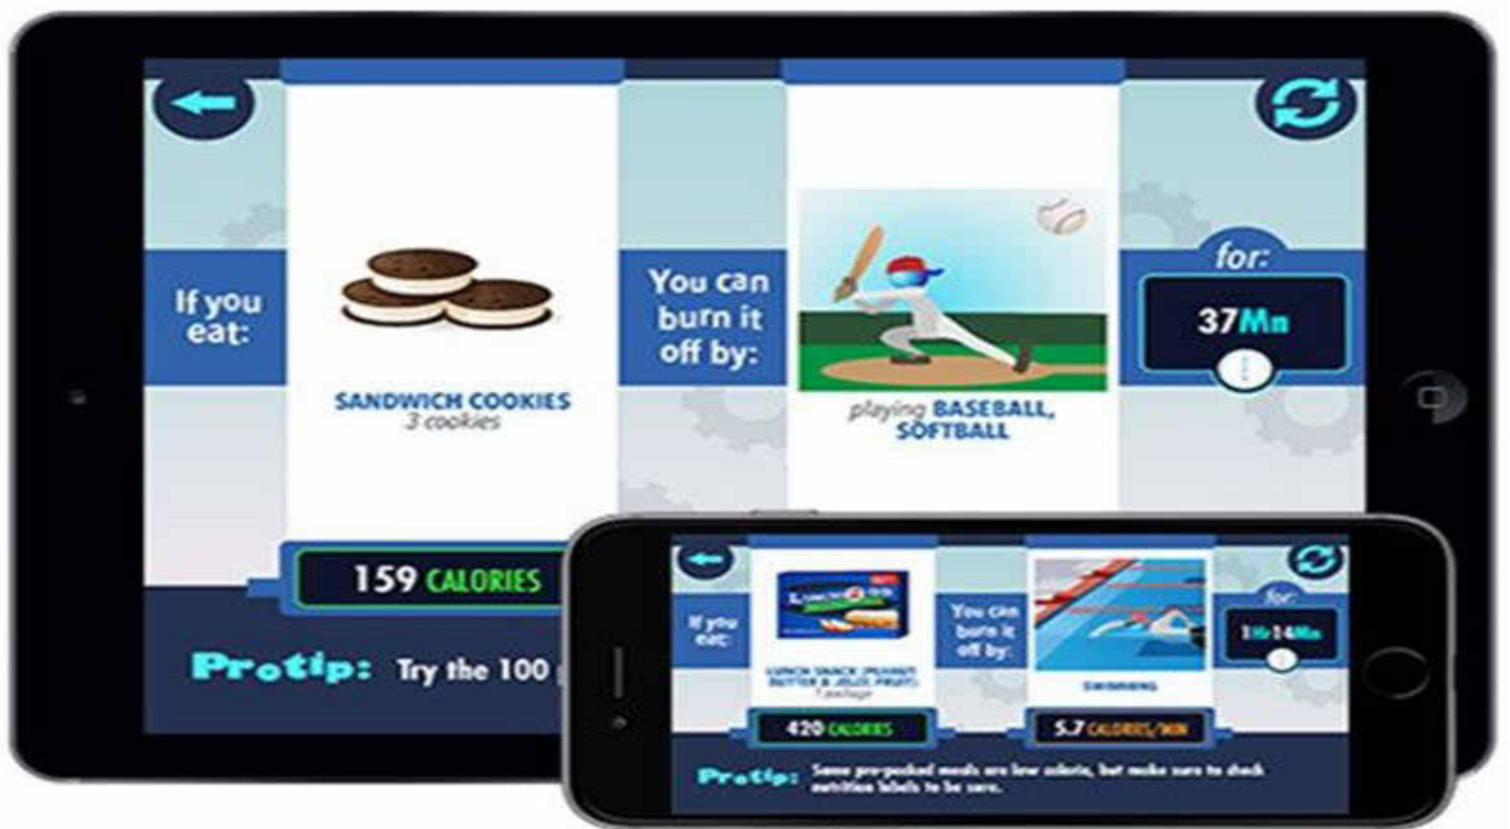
If you eat:

SANDWICH COOKIES
3 cookies

You can burn it off by:

playing BASEBALL, SOFTBALL

for:

37Mn

159 CALORIES

Protip: Try the 100 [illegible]

If you eat:

LUNCH SNACK (PEANUT BUTTER & JELLY) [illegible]
1 package

You can burn it off by:

SWIMMING

for:

1Hr14Mn

420 CALORIES

5.7 CALORIES/MIN

Protip: Some pre-packed meals are low calorie, but make sure to check nutrition labels to be sure.